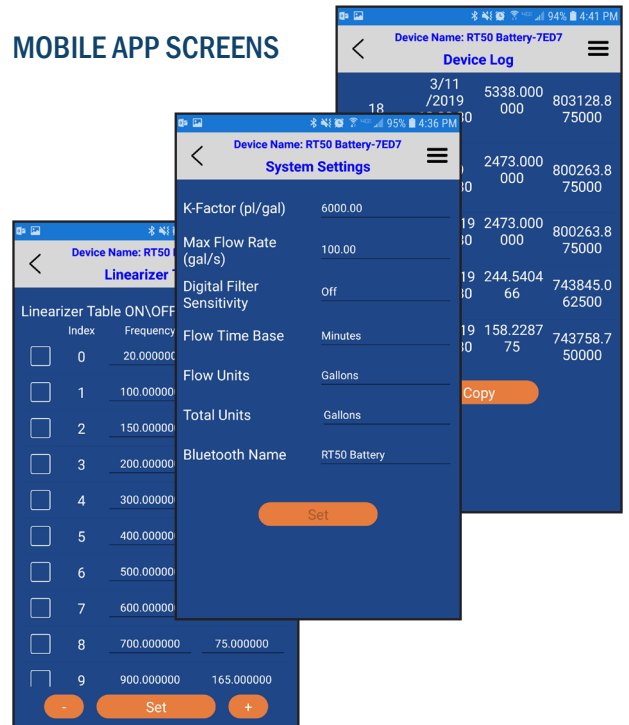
MOBILE APP SCREENS

94% 4:41 PM
Device Name: RT50 Battery-7ED7
Device Log

| 18 | 3/11 /2019 | 5338.000 000 | 803128.8 75000 |
|---|---|---|---|
| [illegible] | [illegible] | 2473.000 000 | 800263.8 75000 |
| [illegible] | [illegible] | 2473.000 000 | 800263.8 75000 |
| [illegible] | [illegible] | 244.5404 66 | 743845.0 62500 |
| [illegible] | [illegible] | 158.2287 75 | 743758.7 50000 |

Copy

95% 4:36 PM
Device Name: RT50 Battery-7ED7
System Settings

K-Factor (pl/gal) 6000.00
Max Flow Rate (gal/s) 100.00
Digital Filter Sensitivity Off
Flow Time Base Minutes
Flow Units Gallons
Total Units Gallons
Bluetooth Name RT50 Battery

Set

Device Name: RT50 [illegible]
Linearizer T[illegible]

Linearizer Table ON\OFF
Index Frequency

| Index | Frequency | |
|---|---|---|
| 0 | 20.000000 | |
| 1 | 100.000000 | |
| 2 | 150.000000 | |
| 3 | 200.000000 | |
| 4 | 300.000000 | |
| 5 | 400.000000 | |
| 6 | 500.000000 | |
| 7 | 600.000000 | |
| 8 | 700.000000 | 75.000000 |
| 9 | 900.000000 | 165.000000 |

- Set +